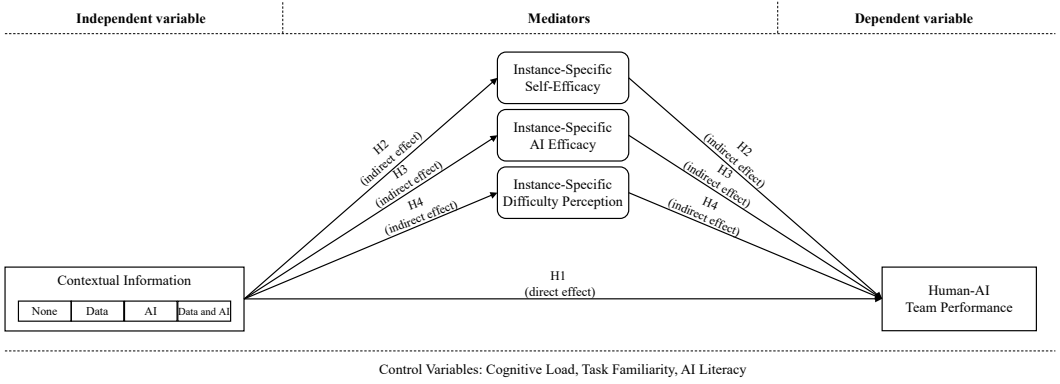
Independent variable

Mediators

Dependent variable

Instance-Specific Self-Efficacy

Instance-Specific AI Efficacy

Instance-Specific Difficulty Perception

H2 (indirect effect)

H3 (indirect effect)

H4 (indirect effect)

H2 (indirect effect)

H3 (indirect effect)

H4 (indirect effect)

Contextual Information

| None | Data | AI | Data and AI |
|---|---|---|---|

H1 (direct effect)

Human-AI Team Performance

Control Variables: Cognitive Load, Task Familiarity, AI Literacy